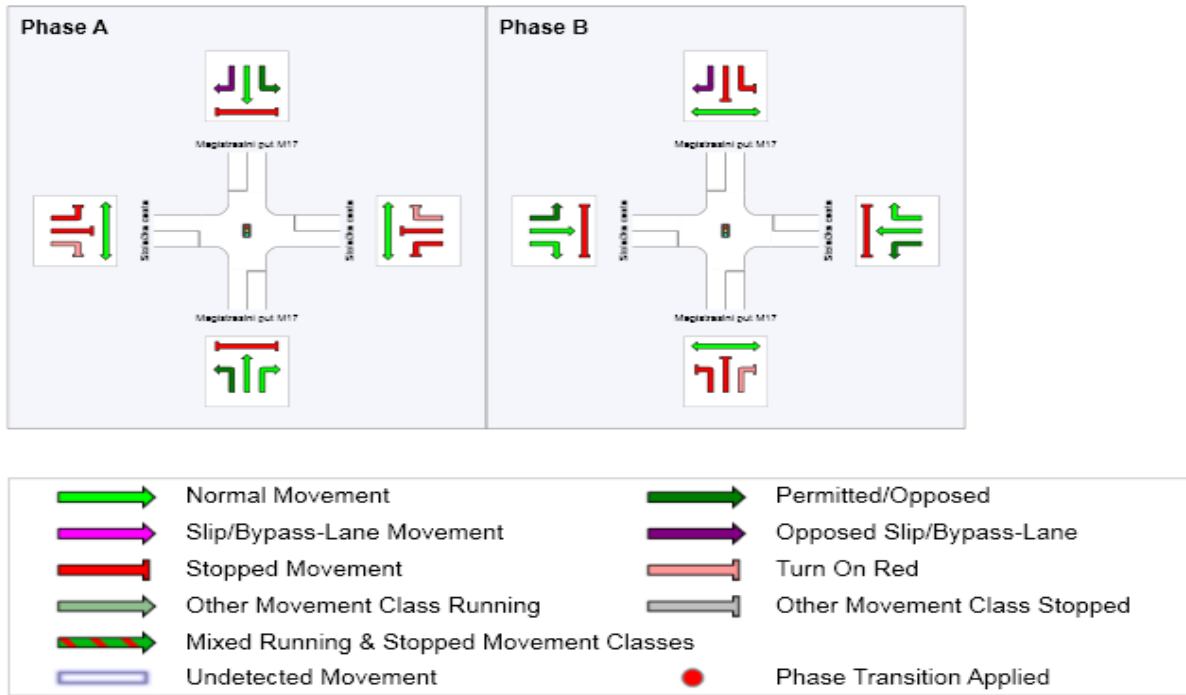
Phase A

Magistralni put M17

Stračka cesta

Stračka cesta

Magistralni put M17

Phase B

Magistralni put M17

Stračka cesta

Stračka cesta

Magistralni put M17

Normal Movement
Slip/Bypass-Lane Movement
Stopped Movement
Other Movement Class Running
Mixed Running & Stopped Movement Classes
Undetected Movement

Permitted/Opposed
Opposed Slip/Bypass-Lane
Turn On Red
Other Movement Class Stopped
Phase Transition Applied